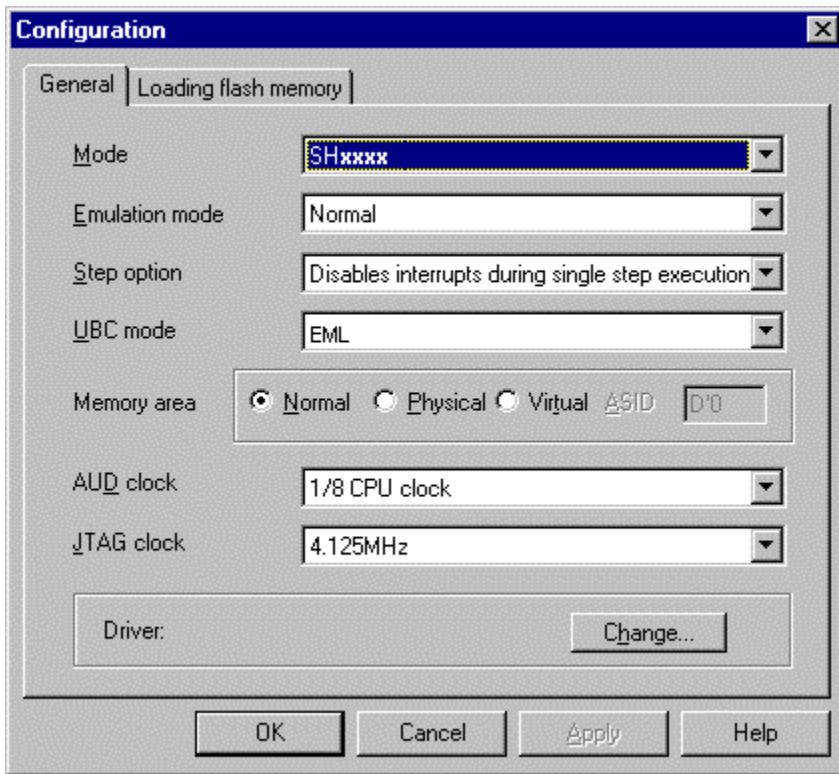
Configuration

General | Loading flash memory

Mode SHxxxx

Emulation mode Normal

Step option Disables interrupts during single step execution

UBC mode EML

Memory area Normal Physical Virtual ASID D'0

AUD clock 1/8 CPU clock

JTAG clock 4.125MHz

Driver: Change...

OK Cancel Apply Help